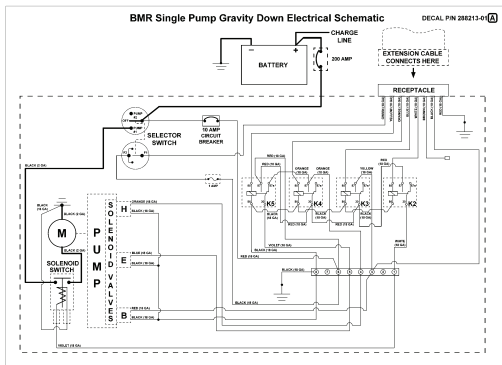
BMR Single Pump Gravity Down Electrical Schematic

DECAL P/N 288213-01 A

CHARGE LINE

BATTERY

200 AMP

EXTENSION CABLE CONNECTS HERE

RECEPTACLE

SELECTOR SWITCH

10 AMP CIRCUIT BREAKER

BLACK (8 GA)

M

SOLENOID SWITCH

PUMP

SOLENOID VALVES

H

E

B

ORANGE (16 GA)

BLACK (16 GA)

RED (16 GA)

ORANGE (16 GA)

YELLOW (16 GA)

K5

K4

K3

K2

VIOLET (16 GA)

RED (16 GA)

WHITE (16 GA)

BLACK (16 GA)

VIOLET (16 GA)

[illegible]